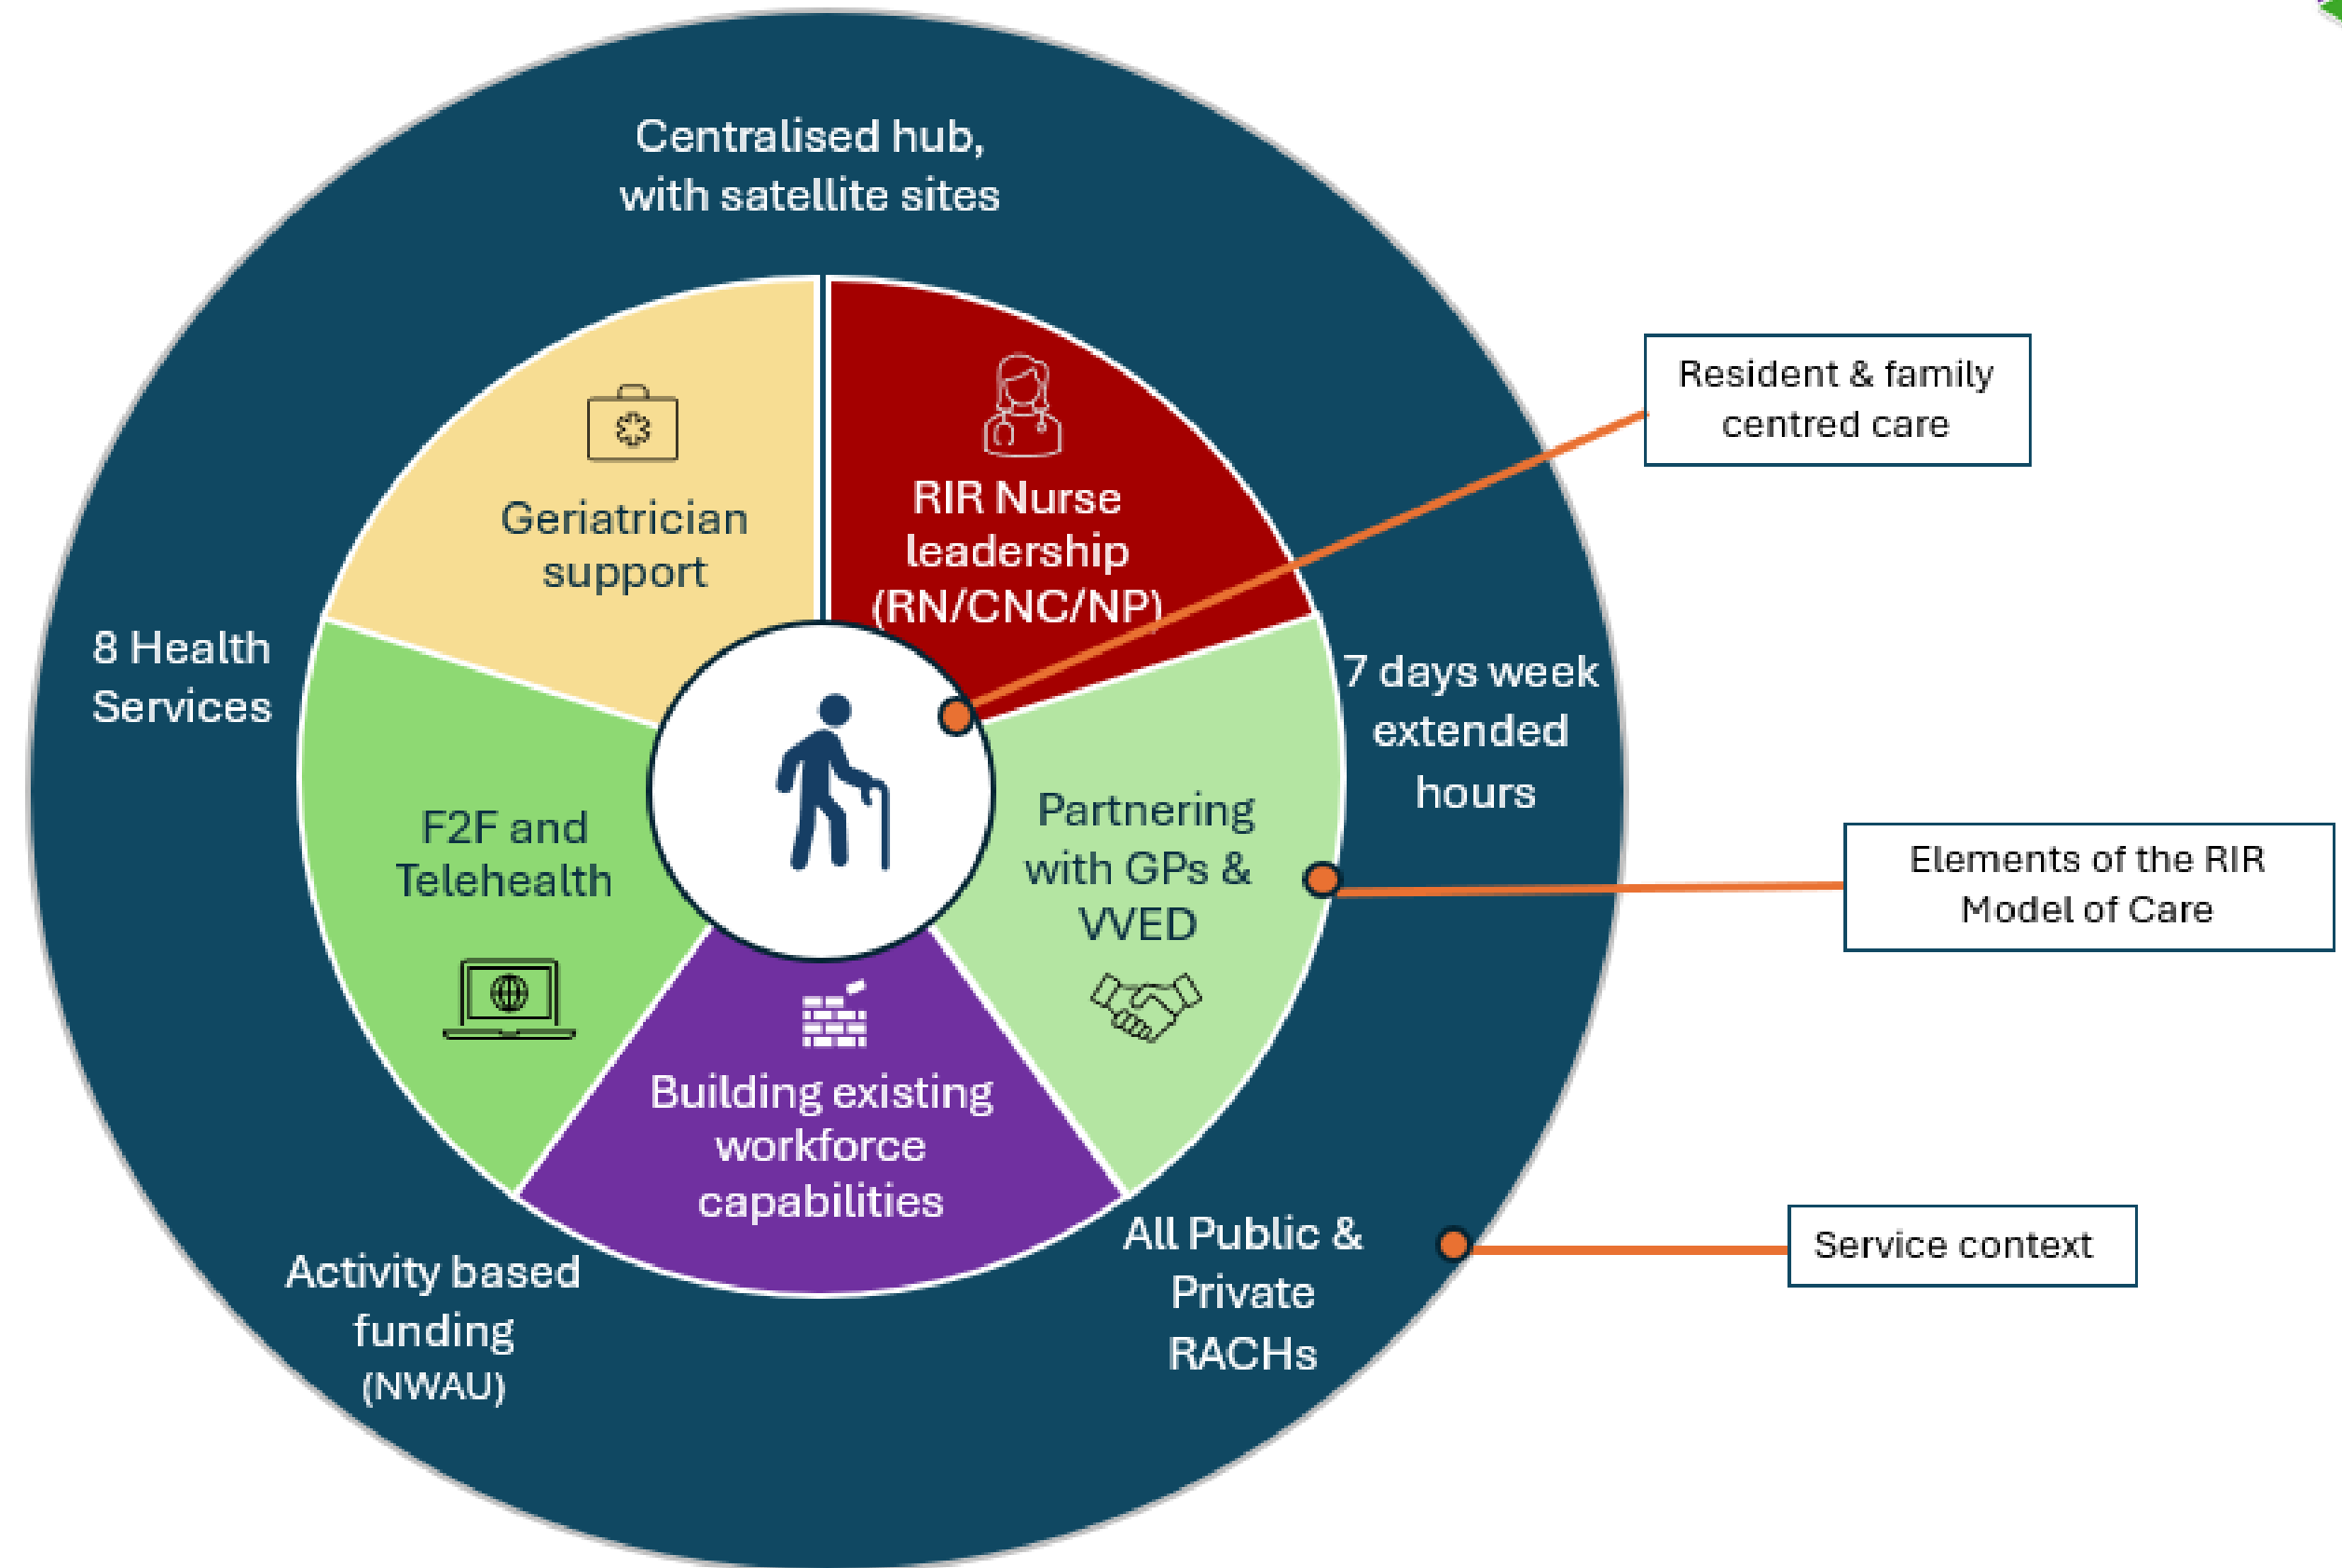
Centralised hub, with satellite sites

Geriatrician support

RIR Nurse leadership (RN/CNC/NP)

Resident & family centred care

8 Health Services

7 days week extended hours

F2F and Telehealth

Partnering with GPs & VVED

Elements of the RIR Model of Care

Building existing workforce capabilities

Activity based funding (NWAU)

All Public & Private RACHs

Service context